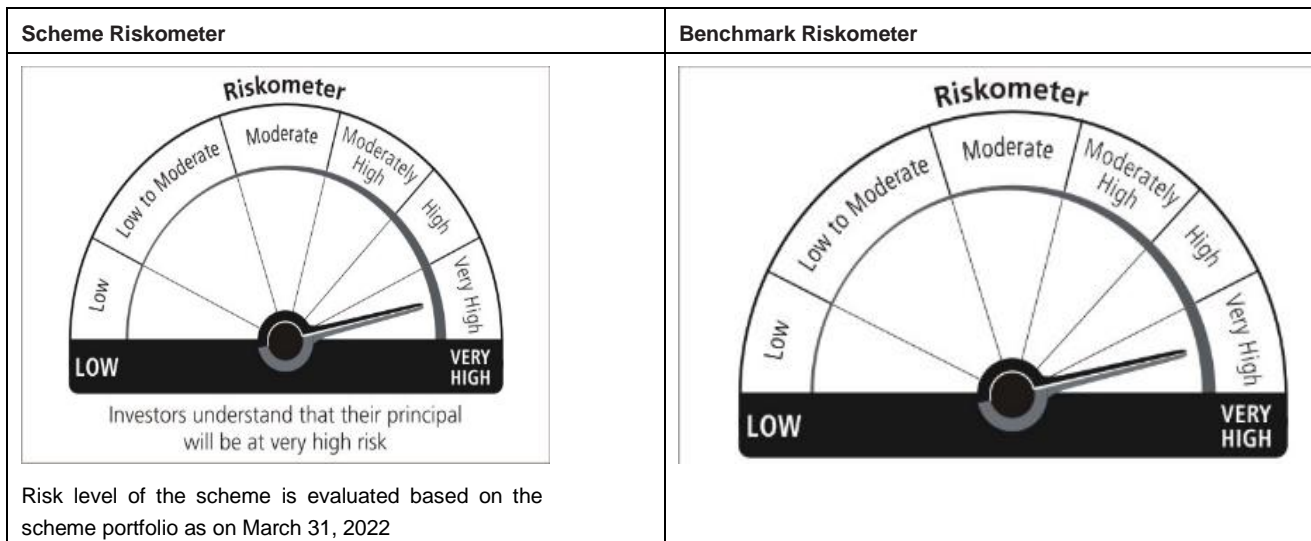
| Scheme Riskometer | Benchmark Riskometer |
|---|---|
| Riskometer<br>Low<br>Low to Moderate<br>Moderate<br>Moderately High<br>High<br>Very High<br>LOW<br>VERY HIGH<br>Investors understand that their principal will be at very high risk<br><br>Risk level of the scheme is evaluated based on the scheme portfolio as on March 31, 2022 | Riskometer<br>Low<br>Low to Moderate<br>Moderate<br>Moderately High<br>High<br>Very High<br>LOW<br>VERY HIGH |